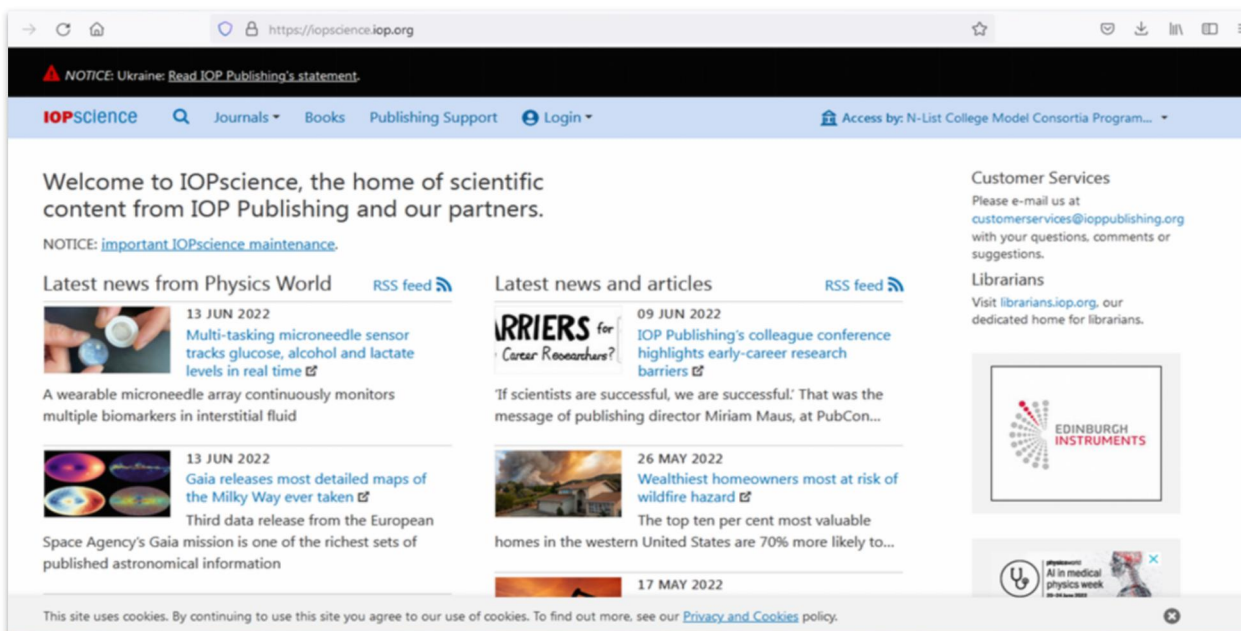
https://iopscience.iop.org

NOTICE: Ukraine: Read IOP Publishing's statement.

IOPscience Journals Books Publishing Support Login Access by: N-List College Model Consortia Program...

Welcome to IOPscience, the home of scientific content from IOP Publishing and our partners.

NOTICE: important IOPscience maintenance.

Latest news from Physics World RSS feed

13 JUN 2022
Multi-tasking microneedle sensor tracks glucose, alcohol and lactate levels in real time

A wearable microneedle array continuously monitors multiple biomarkers in interstitial fluid

13 JUN 2022
Gaia releases most detailed maps of the Milky Way ever taken

Third data release from the European Space Agency's Gaia mission is one of the richest sets of published astronomical information

Latest news and articles RSS feed

RRIERS for Career Researchers?

09 JUN 2022
IOP Publishing's colleague conference highlights early-career research barriers

'If scientists are successful, we are successful.' That was the message of publishing director Miriam Maus, at PubCon...

26 MAY 2022
Wealthiest homeowners most at risk of wildfire hazard

The top ten per cent most valuable homes in the western United States are 70% more likely to...

17 MAY 2022

Customer Services
Please e-mail us at customerservices@ioppublishing.org with your questions, comments or suggestions.

Librarians
Visit librarians.iop.org, our dedicated home for librarians.

EDINBURGH INSTRUMENTS

AI in medical physics week

This site uses cookies. By continuing to use this site you agree to our use of cookies. To find out more, see our Privacy and Cookies policy.